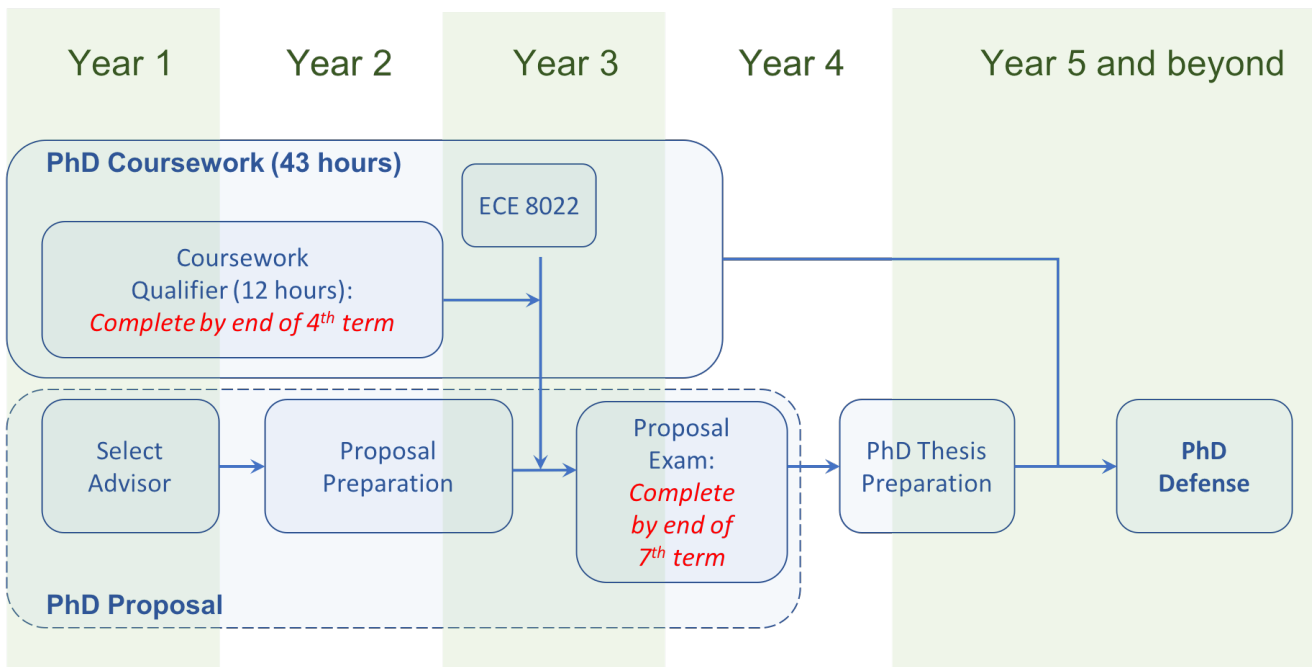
Year 1
Year 2
Year 3
Year 4
Year 5 and beyond

PhD Coursework (43 hours)

ECE 8022

Coursework Qualifier (12 hours): Complete by end of $4^{th}$ term

Select Advisor

Proposal Preparation

Proposal Exam: Complete by end of $7^{th}$ term

PhD Thesis Preparation

PhD Defense

PhD Proposal